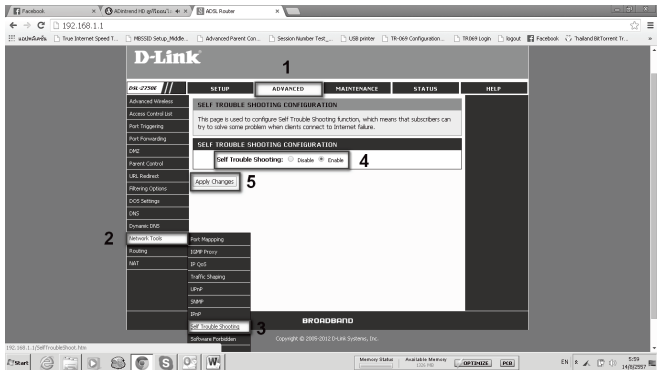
Facebook | ADintrend HD ดูทีวีออนไลน์ | ADSL Router

192.168.1.1

แอปพลิเคชัน | True Internet Speed T... | MBSSID Setup_Midde... | Advanced Parent Con... | Session Number Test_... | USB printer | TR-069 Configuration... | TR069 Login | logout | Facebook | Thailand BitTorrent Tr...

D-Link

DSL-2750E

SETUP | ADVANCED | MAINTENANCE | STATUS | HELP

1

Advanced Wireless
Access Control List
Port Triggering
Port Forwarding
DMZ
Parent Control
URL Redirect
Filtering Options
DOS Settings
DNS
Dynamic DNS
Network Tools
Routing
NAT

2

SELF TROUBLE SHOOTING CONFIGURATION

This page is used to configure Self Trouble Shooting function, which means that subscribers can try to solve some problem when clients connect to Internet failure.

SELF TROUBLE SHOOTING CONFIGURATION

Self Trouble Shooting: Disable Enable

4

Apply Changes

5

Port Mappping
IGMP Proxy
IP QoS
Traffic Shaping
UPnP
SNMP
IPv6
Self Trouble Shooting
Software Forbidden

3

BROADBAND

Copyright © 2005-2012 D-Link Systems, Inc.

192.168.1.1/SelfTroubleShoot.htm

Start

Memory Status | Available Memory 1326 MB | OPTIMIZE | PCB

EN 5:59 14/8/2557